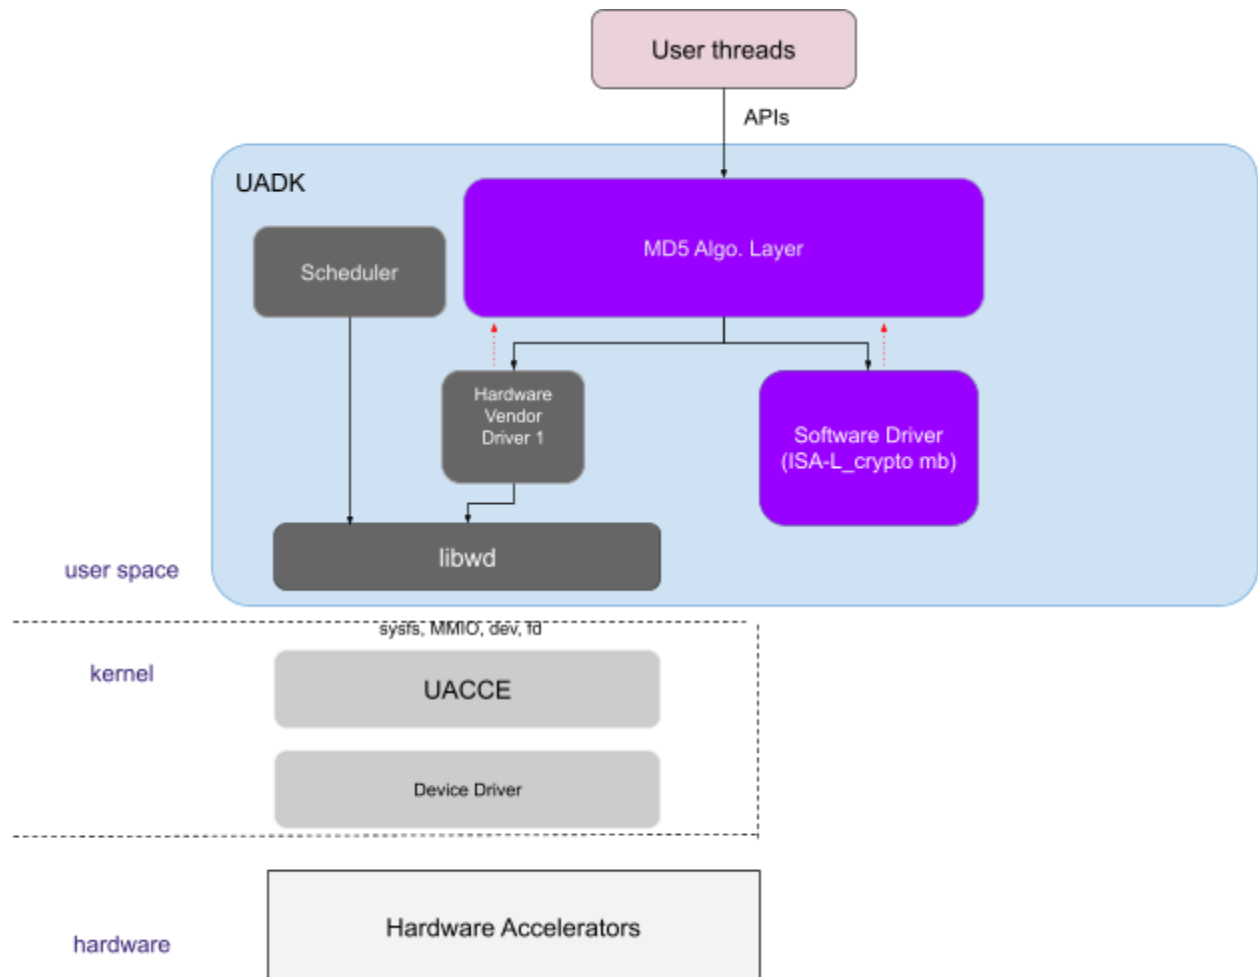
User threads

APIs

UADK

MD5 Algo. Layer

Scheduler

Hardware Vendor Driver 1

Software Driver (ISA-L_crypto mb)

libwd

user space

sysfs, MMIO, dev, fd

kernel

UACCE

Device Driver

hardware

Hardware Accelerators